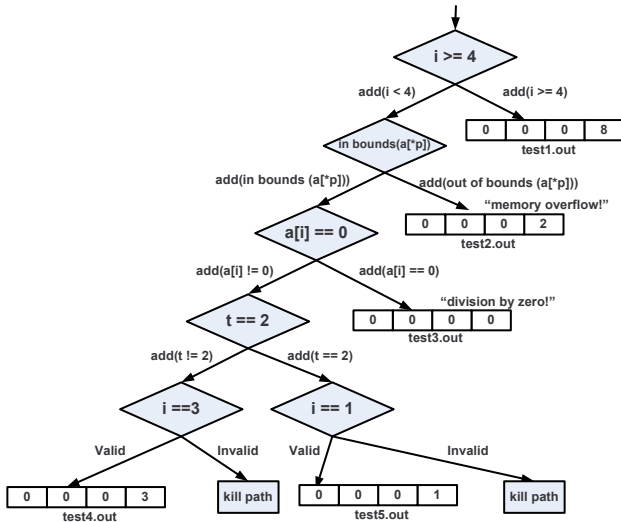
i >= 4

add(i < 4)

add(i >= 4)

| 0 | 0 | 0 | 8 |
|---|---|---|---|

test1.out

in bounds(a[*p])

add(in bounds (a[*p]))

add(out of bounds (a[*p]))

"memory overflow!"

| 0 | 0 | 0 | 2 |
|---|---|---|---|

test2.out

a[i] == 0

add(a[i] != 0)

add(a[i] == 0)

"division by zero!"

| 0 | 0 | 0 | 0 |
|---|---|---|---|

test3.out

t == 2

add(t != 2)

add(t == 2)

i ==3

i == 1

Valid

Invalid

Valid

Invalid

| 0 | 0 | 0 | 3 |
|---|---|---|---|

test4.out

kill path

| 0 | 0 | 0 | 1 |
|---|---|---|---|

test5.out

kill path